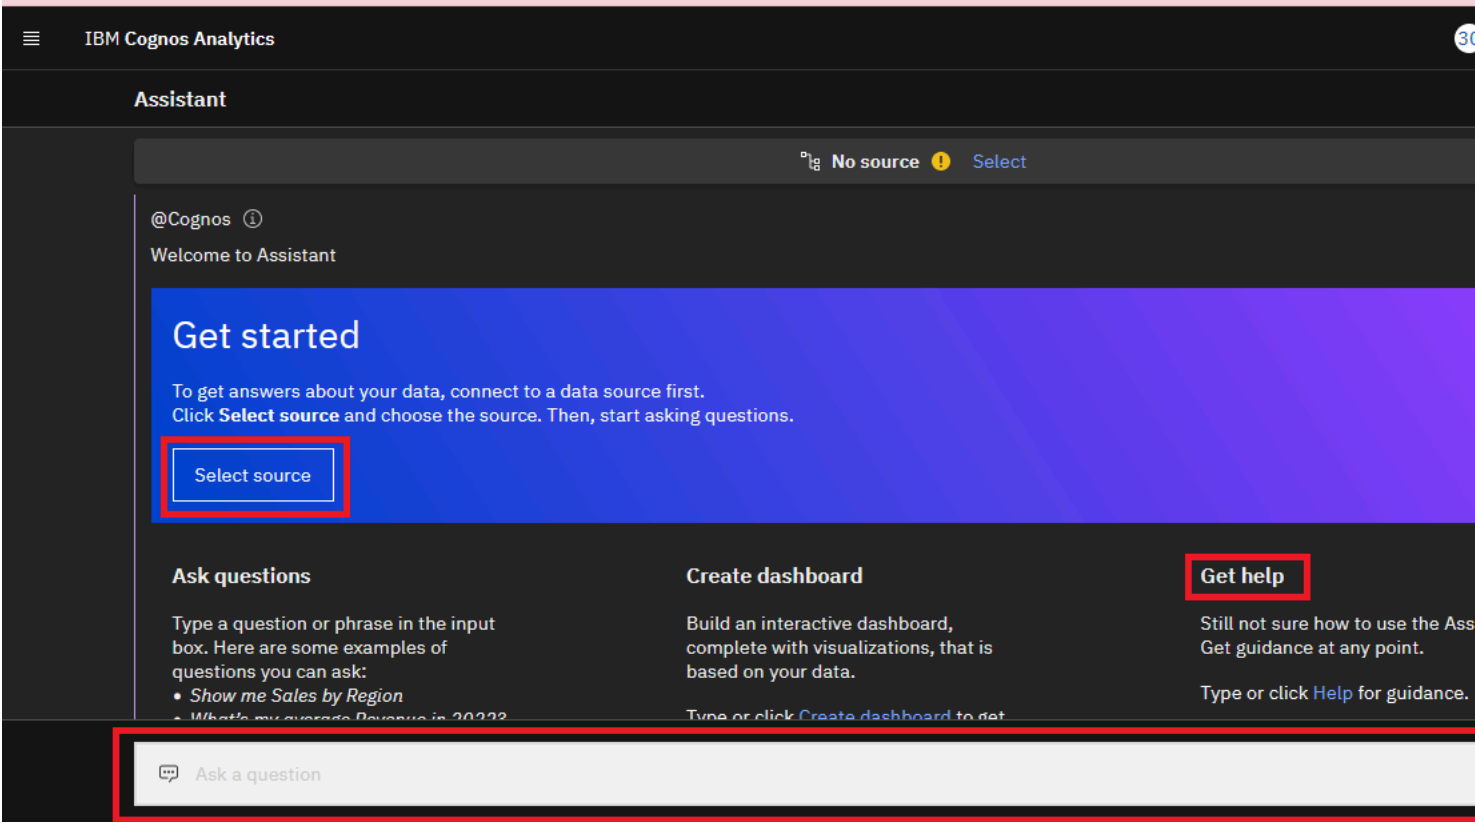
IBM Cognos Analytics

30

Assistant

No source ! Select

@Cognos ⓘ

Welcome to Assistant

Get started

To get answers about your data, connect to a data source first.
Click **Select source** and choose the source. Then, start asking questions.

Select source

Ask questions

Type a question or phrase in the input box. Here are some examples of questions you can ask:
• *Show me Sales by Region*
• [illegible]

Create dashboard

Build an interactive dashboard, complete with visualizations, that is based on your data.

Type or click Create dashboard to get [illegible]

Get help

Still not sure how to use the Ass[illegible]
Get guidance at any point.

Type or click Help for guidance.

Ask a question